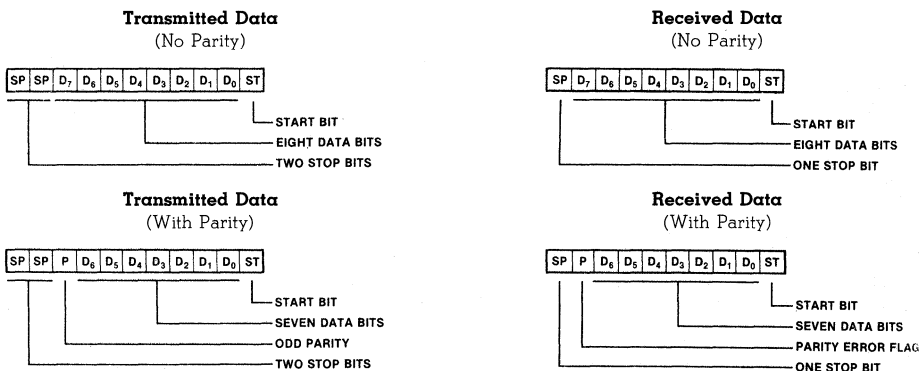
Transmitted Data
(No Parity)

| SP | SP | $D_7$ | $D_6$ | $D_5$ | $D_4$ | $D_3$ | $D_2$ | $D_1$ | $D_0$ | ST |
|---|---|---|---|---|---|---|---|---|---|---|

START BIT
EIGHT DATA BITS
TWO STOP BITS

Transmitted Data
(With Parity)

| SP | SP | P | $D_6$ | $D_5$ | $D_4$ | $D_3$ | $D_2$ | $D_1$ | $D_0$ | ST |
|---|---|---|---|---|---|---|---|---|---|---|

START BIT
SEVEN DATA BITS
ODD PARITY
TWO STOP BITS

Received Data
(No Parity)

| SP | $D_7$ | $D_6$ | $D_5$ | $D_4$ | $D_3$ | $D_2$ | $D_1$ | $D_0$ | ST |
|---|---|---|---|---|---|---|---|---|---|

START BIT
EIGHT DATA BITS
ONE STOP BIT

Received Data
(With Parity)

| SP | P | $D_6$ | $D_5$ | $D_4$ | $D_3$ | $D_2$ | $D_1$ | $D_0$ | ST |
|---|---|---|---|---|---|---|---|---|---|

START BIT
SEVEN DATA BITS
PARITY ERROR FLAG
ONE STOP BIT